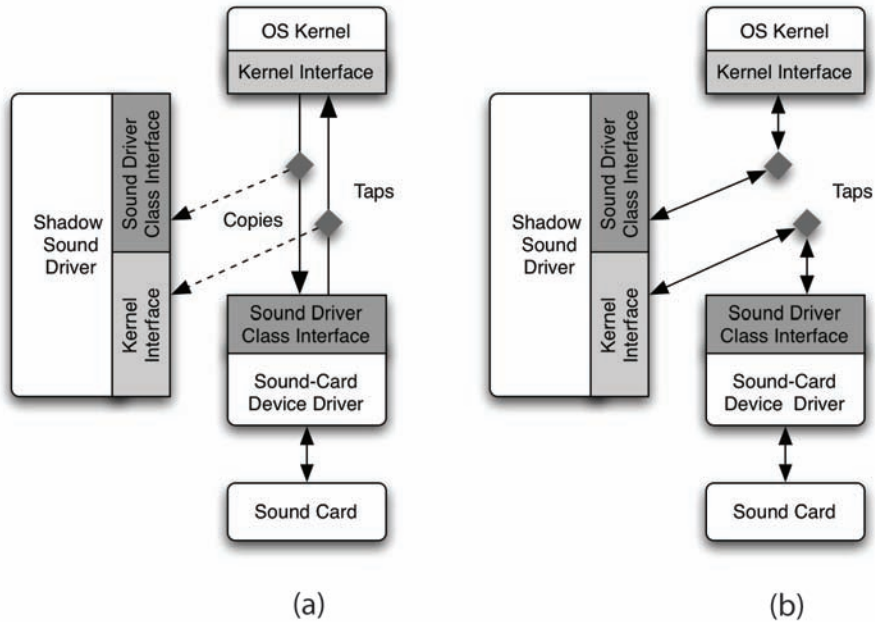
OS Kernel
Kernel Interface

Sound Driver Class Interface
Shadow Sound Driver
Kernel Interface

Taps
Copies

Sound Driver Class Interface
Sound-Card Device Driver

Sound Card

(a)

OS Kernel
Kernel Interface

Sound Driver Class Interface
Shadow Sound Driver
Kernel Interface

Taps

Sound Driver Class Interface
Sound-Card Device Driver

Sound Card

(b)